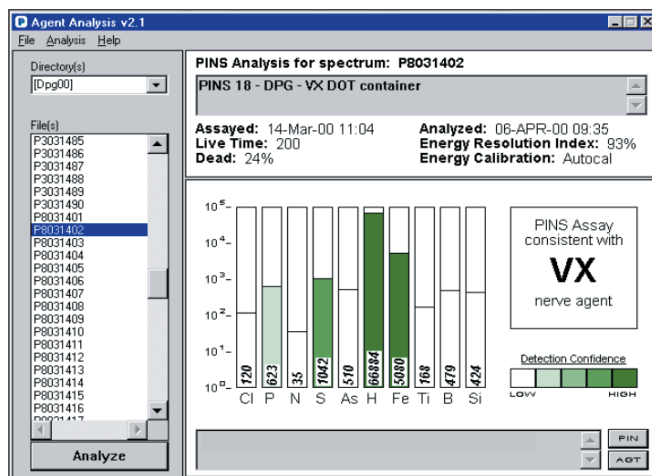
Agent Analysis v2.1

File Analysis Help

Directory(s)

[Dpg00]

File(s)

P3031485
P3031486
P3031487
P3031488
P3031489
P3031490
P8031401
P8031402
P8031403
P8031404
P8031405
P8031406
P8031407
P8031408
P8031409
P8031410
P8031411
P8031412
P8031413
P8031414
P8031415
P8031416

Analyze

PINS Analysis for spectrum: P8031402

PINS 18 - DPG - VX DOT container

Assayed: 14-Mar-00 11:04
Live Time: 200
Dead: 24%

Analyzed: 06-APR-00 09:35
Energy Resolution Index: 93%
Energy Calibration: Autocal

$10^5$
$10^4$
$10^3$
$10^2$
$10^1$
$10^0$

120 623 35 1042 510 66884 5080 168 479 424

Cl P N S As H Fe Ti B Si

PINS Assay consistent with

VX

nerve agent

Detection Confidence

LOW HIGH

PIN

AGT